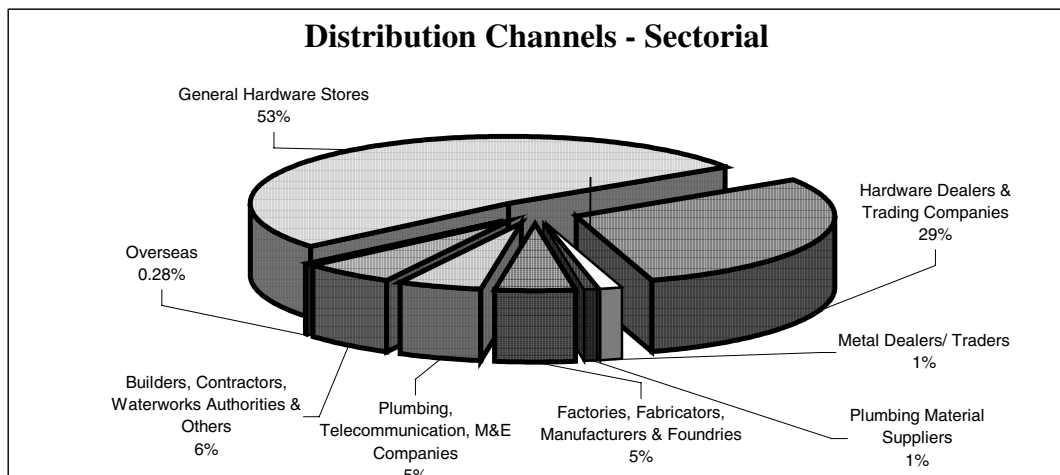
Distribution Channels - Sectorial

General Hardware Stores
53%

Hardware Dealers & Trading Companies
29%

Overseas
0.28%

Metal Dealers/ Traders
1%

Builders, Contractors, Waterworks Authorities & Others
6%

Plumbing, Telecommunication, M&E Companies
5%

Factories, Fabricators, Manufacturers & Foundries
5%

Plumbing Material Suppliers
1%